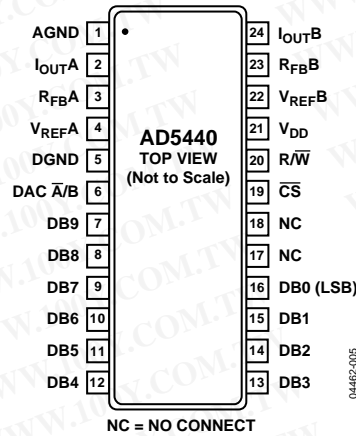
AGND 1
$I_{OUT}A$ 2
$R_{FB}A$ 3
$V_{REF}A$ 4
DGND 5
DAC $\overline{A}$/B 6
DB9 7
DB8 8
DB7 9
DB6 10
DB5 11
DB4 12

AD5440
TOP VIEW
(Not to Scale)

24 $I_{OUT}B$
23 $R_{FB}B$
22 $V_{REF}B$
21 $V_{DD}$
20 R/$\overline{W}$
19 $\overline{CS}$
18 NC
17 NC
16 DB0 (LSB)
15 DB1
14 DB2
13 DB3

NC = NO CONNECT

04462-005